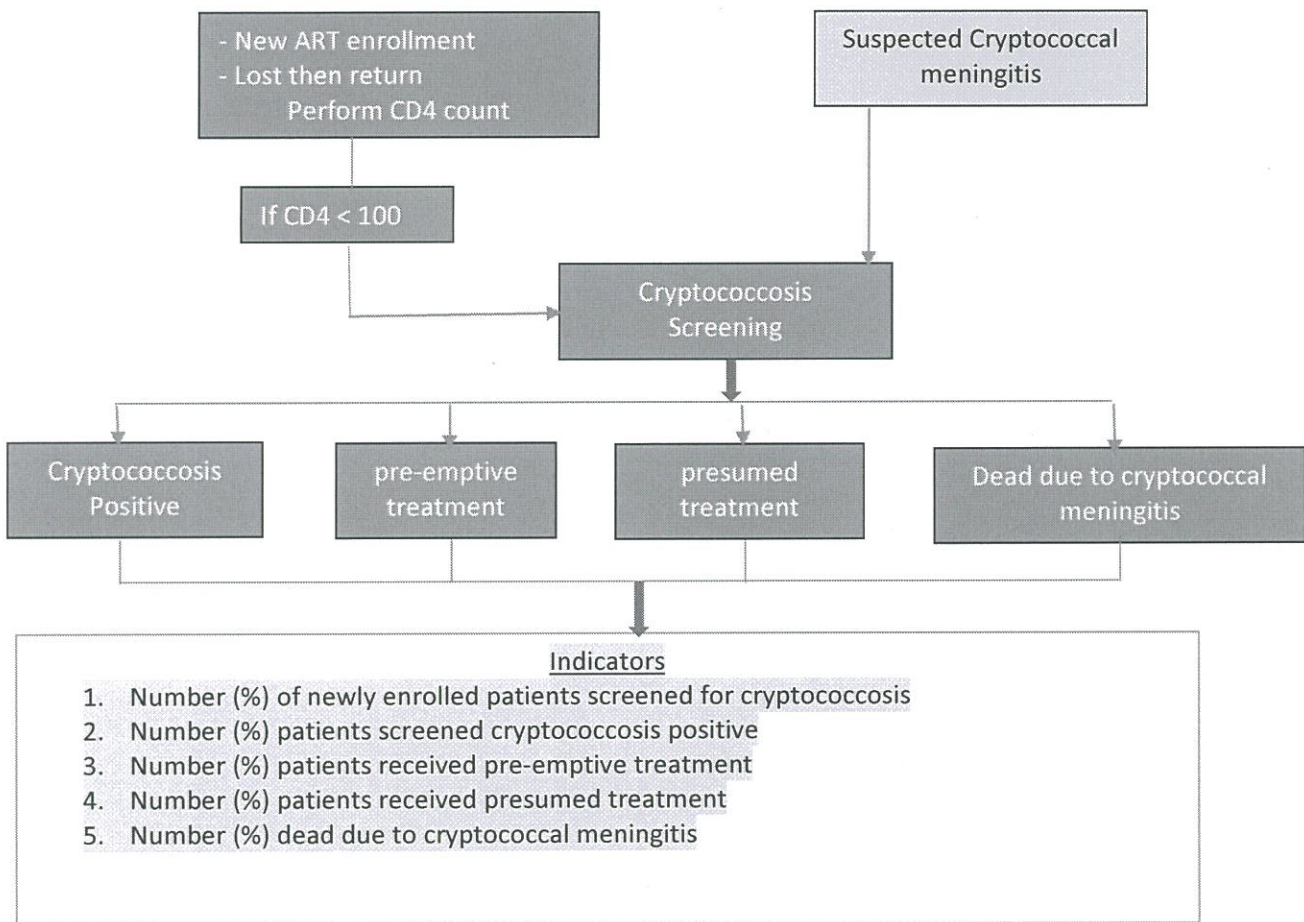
- New ART enrollment
- Lost then return
Perform CD4 count

Suspected Cryptococcal meningitis

If CD4 < 100

Cryptococcosis Screening

Cryptococcosis Positive

pre-emptive treatment

presumed treatment

Dead due to cryptococcal meningitis

Indicators
1. Number (%) of newly enrolled patients screened for cryptococcosis
2. Number (%) patients screened cryptococcosis positive
3. Number (%) patients received pre-emptive treatment
4. Number (%) patients received presumed treatment
5. Number (%) dead due to cryptococcal meningitis